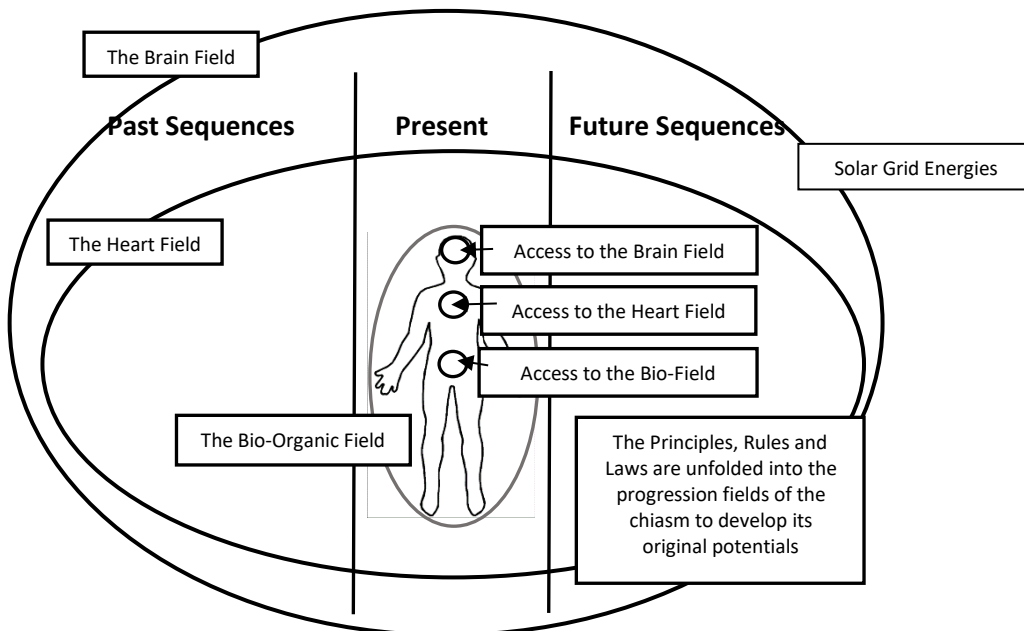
The Brain Field

Past Sequences

Present

Future Sequences

Solar Grid Energies

The Heart Field

Access to the Brain Field

Access to the Heart Field

Access to the Bio-Field

The Bio-Organic Field

The Principles, Rules and Laws are unfolded into the progression fields of the chiasm to develop its original potentials